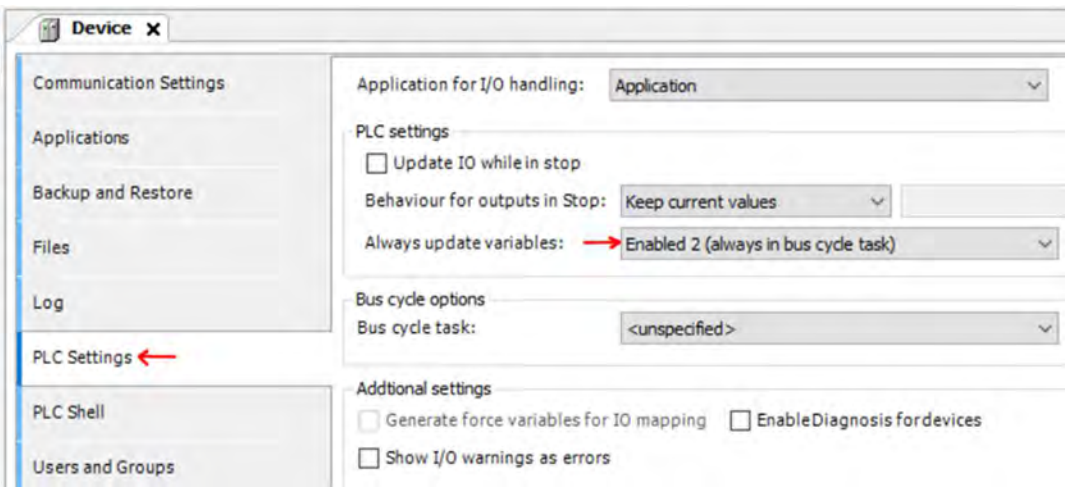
Device ✕

Communication Settings

Applications

Backup and Restore

Files

Log

PLC Settings

PLC Shell

Users and Groups

Application for I/O handling: Application

PLC settings

Update IO while in stop

Behaviour for outputs in Stop: Keep current values

Always update variables: Enabled 2 (always in bus cycle task)

Bus cycle options

Bus cycle task: <unspecified>

Addtional settings

Generate force variables for IO mapping

EnableDiagnosis fordevices

Show I/O warnings as errors